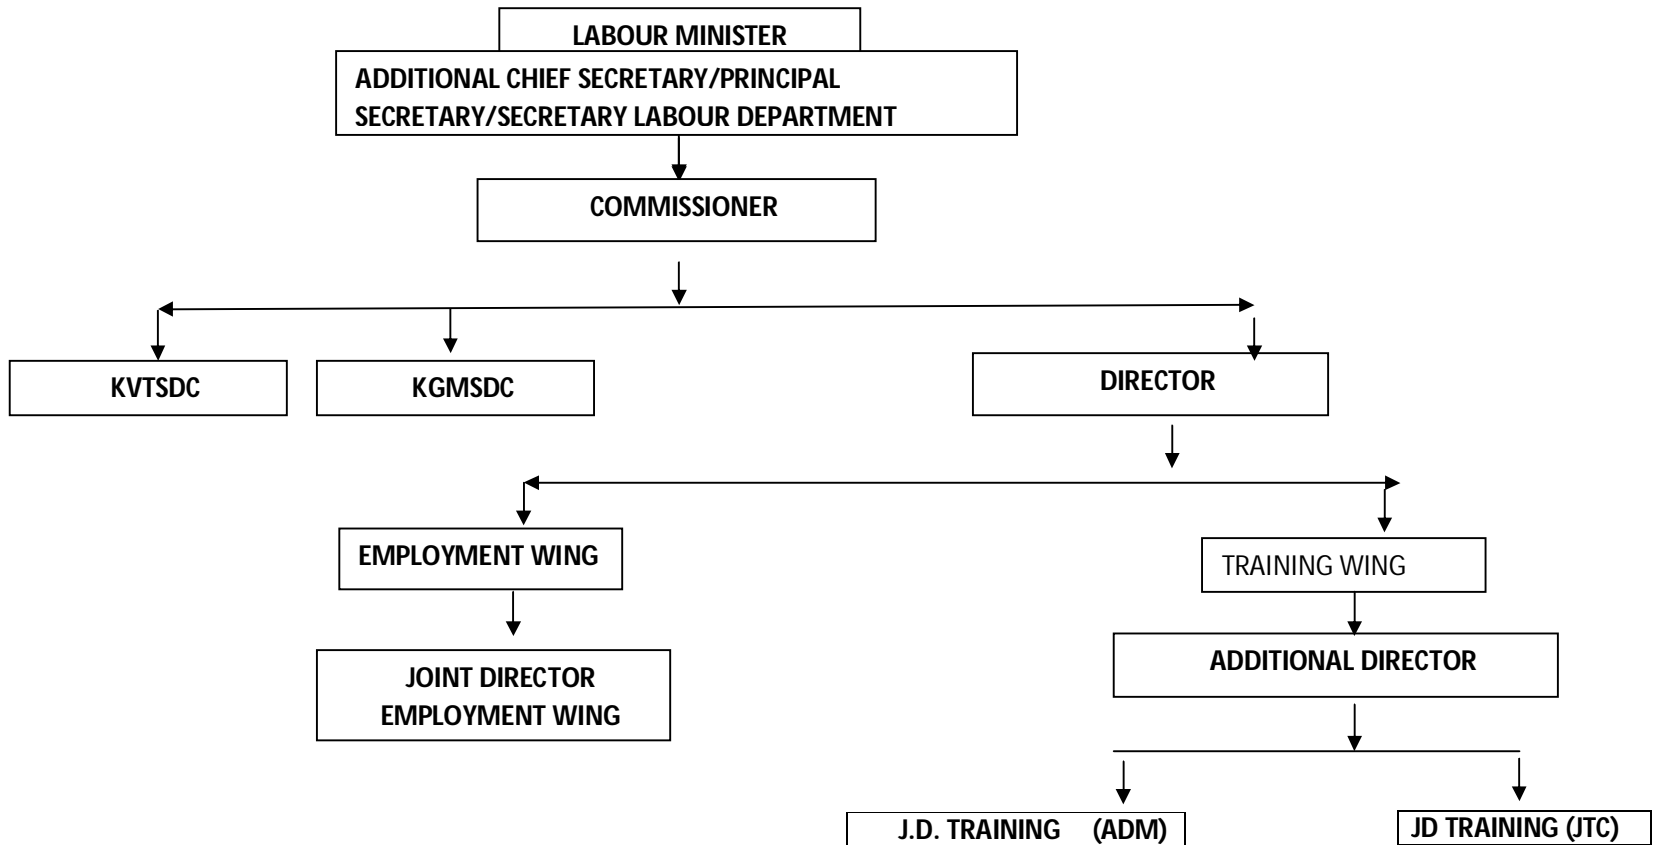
LABOUR MINISTER

ADDITIONAL CHIEF SECRETARY/PRINCIPAL SECRETARY/SECRETARY LABOUR DEPARTMENT

COMMISSIONER

KVTSDC

KGMSDC

DIRECTOR

EMPLOYMENT WING

JOINT DIRECTOR EMPLOYMENT WING

TRAINING WING

ADDITIONAL DIRECTOR

J.D. TRAINING (ADM)

JD TRAINING (JTC)